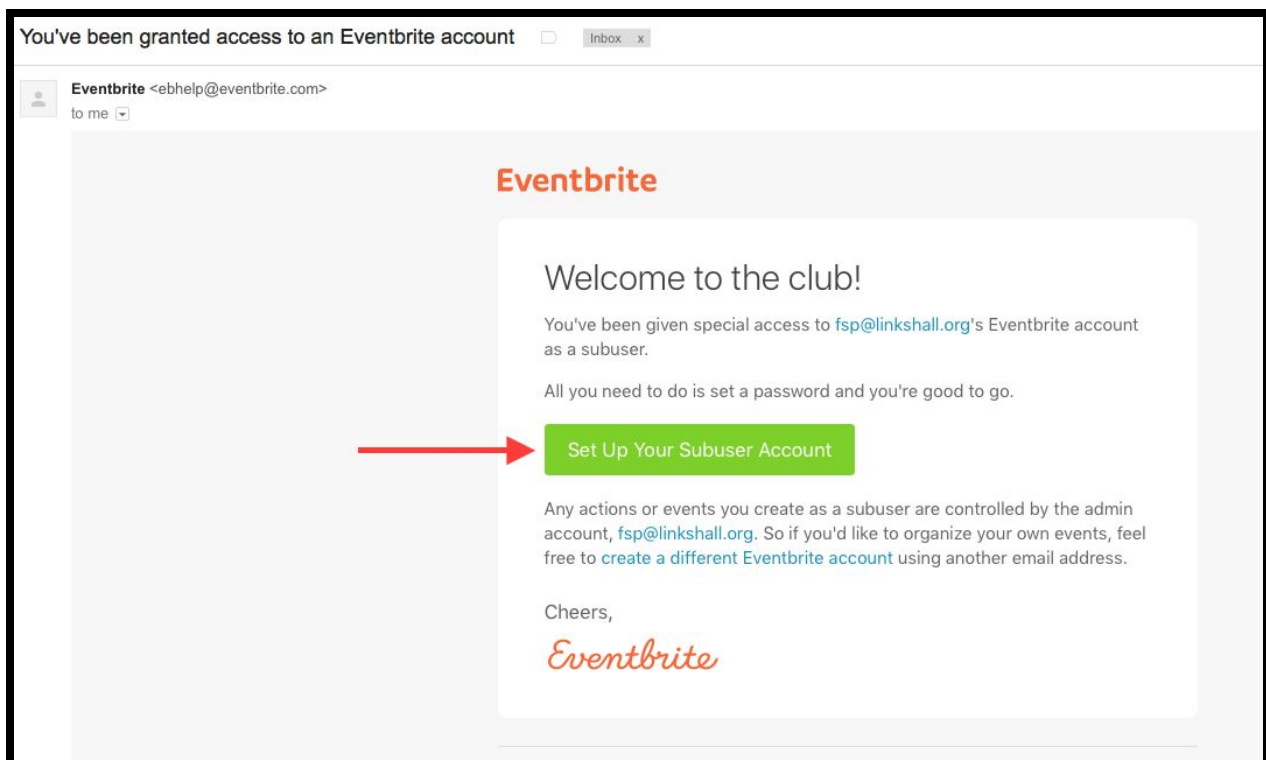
You've been granted access to an Eventbrite account

Inbox x

Eventbrite <ebhelp@eventbrite.com>
to me

Eventbrite

Welcome to the club!

You've been given special access to fsp@linkshall.org's Eventbrite account as a subuser.

All you need to do is set a password and you're good to go.

Set Up Your Subuser Account

Any actions or events you create as a subuser are controlled by the admin account, fsp@linkshall.org. So if you'd like to organize your own events, feel free to create a different Eventbrite account using another email address.

Cheers,

Eventbrite